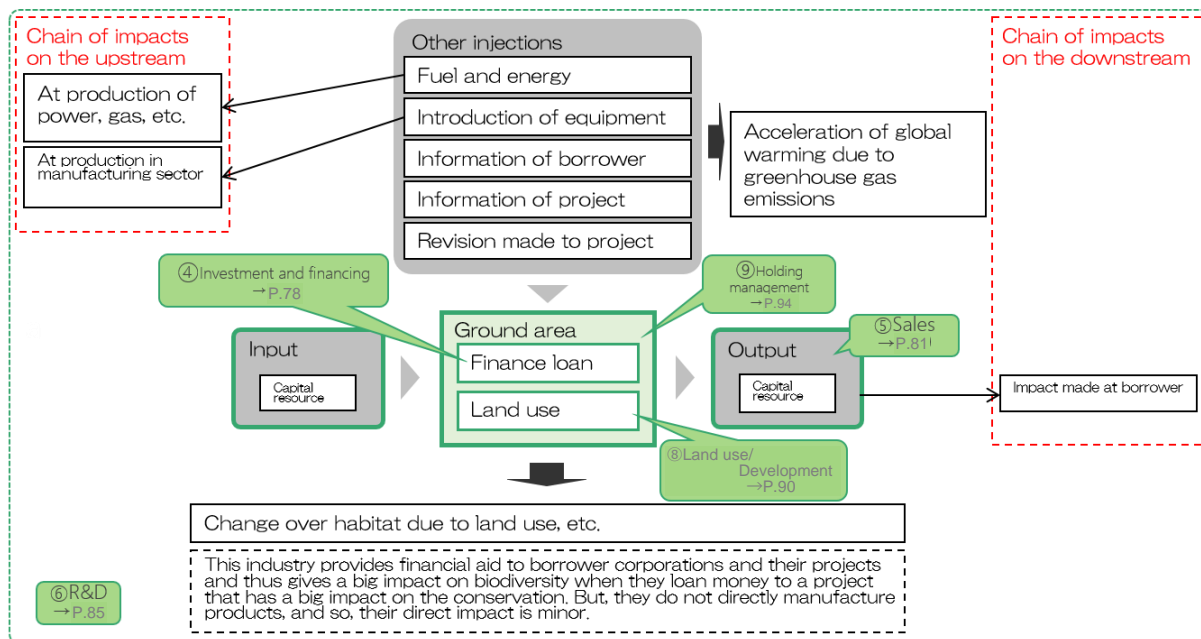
Chain of impacts on the upstream

At production of power, gas, etc.

At production in manufacturing sector

Other injections

Fuel and energy

Introduction of equipment

Information of borrower

Information of project

Revision made to project

Acceleration of global warming due to greenhouse gas emissions

Chain of impacts on the downstream

④Investment and financing →P.78

⑨Holding management →P.94

Input

Capital resource

Ground area

Finance loan

Land use

⑤Sales →P.81

Output

Capital resource

Impact made at borrower

⑧Land use/ Development →P.90

Change over habitat due to land use, etc.

This industry provides financial aid to borrower corporations and their projects and thus gives a big impact on biodiversity when they loan money to a project that has a big impact on the conservation. But, they do not directly manufacture products, and so, their direct impact is minor.

⑥R&D →P.85